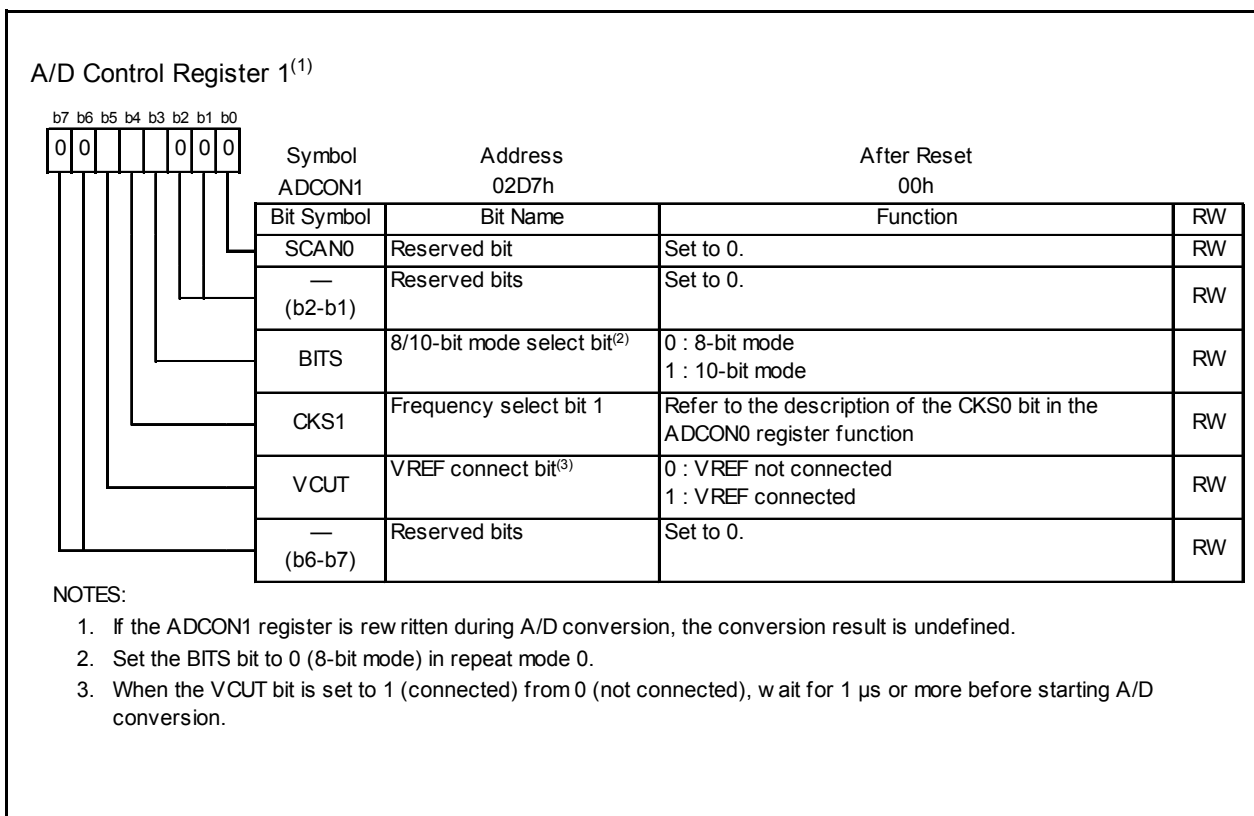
A/D Control Register 1$^{(1)}$

b7 b6 b5 b4 b3 b2 b1 b0
0 0 0 0 0

| Symbol | Address | After Reset |
|---|---|---|
| ADCON1 | 02D7h | 00h |

| Bit Symbol | Bit Name | Function | RW |
|---|---|---|---|
| SCAN0 | Reserved bit | Set to 0. | RW |
| — (b2-b1) | Reserved bits | Set to 0. | RW |
| BITS | 8/10-bit mode select bit$^{(2)}$ | 0 : 8-bit mode 1 : 10-bit mode | RW |
| CKS1 | Frequency select bit 1 | Refer to the description of the CKS0 bit in the ADCON0 register function | RW |
| VCUT | VREF connect bit$^{(3)}$ | 0 : VREF not connected 1 : VREF connected | RW |
| — (b6-b7) | Reserved bits | Set to 0. | RW |

NOTES:

1. If the ADCON1 register is rew ritten during A/D conversion, the conversion result is undefined.
2. Set the BITS bit to 0 (8-bit mode) in repeat mode 0.
3. When the VCUT bit is set to 1 (connected) from 0 (not connected), w ait for 1 µs or more before starting A/D conversion.